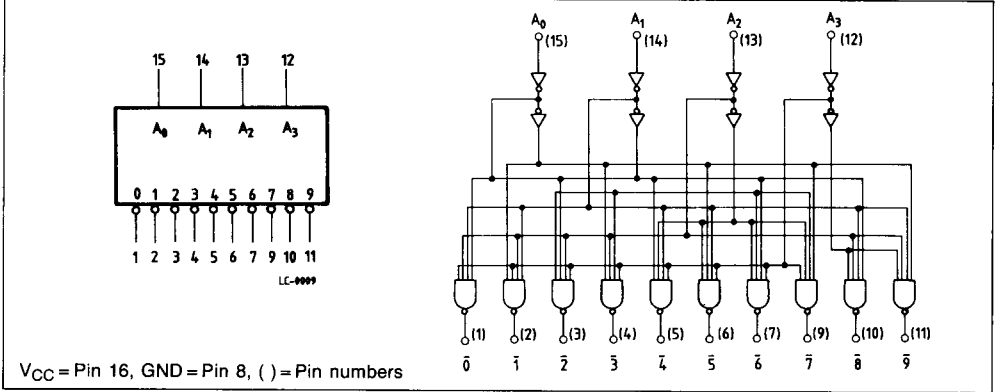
15 14 13 12

$A_0$ $A_1$ $A_2$ $A_3$

0 1 2 3 4 5 6 7 8 9

1 2 3 4 5 6 7 9 10 11

LC-0009

$A_0$ (15) $A_1$ (14) $A_2$ (13) $A_3$ (12)

(1) (2) (3) (4) (5) (6) (7) (9) (10) (11)

$\bar{0}$ $\bar{1}$ $\bar{2}$ $\bar{3}$ $\bar{4}$ $\bar{5}$ $\bar{6}$ $\bar{7}$ $\bar{8}$ $\bar{9}$

$V_{CC}$ = Pin 16, GND = Pin 8, ( ) = Pin numbers